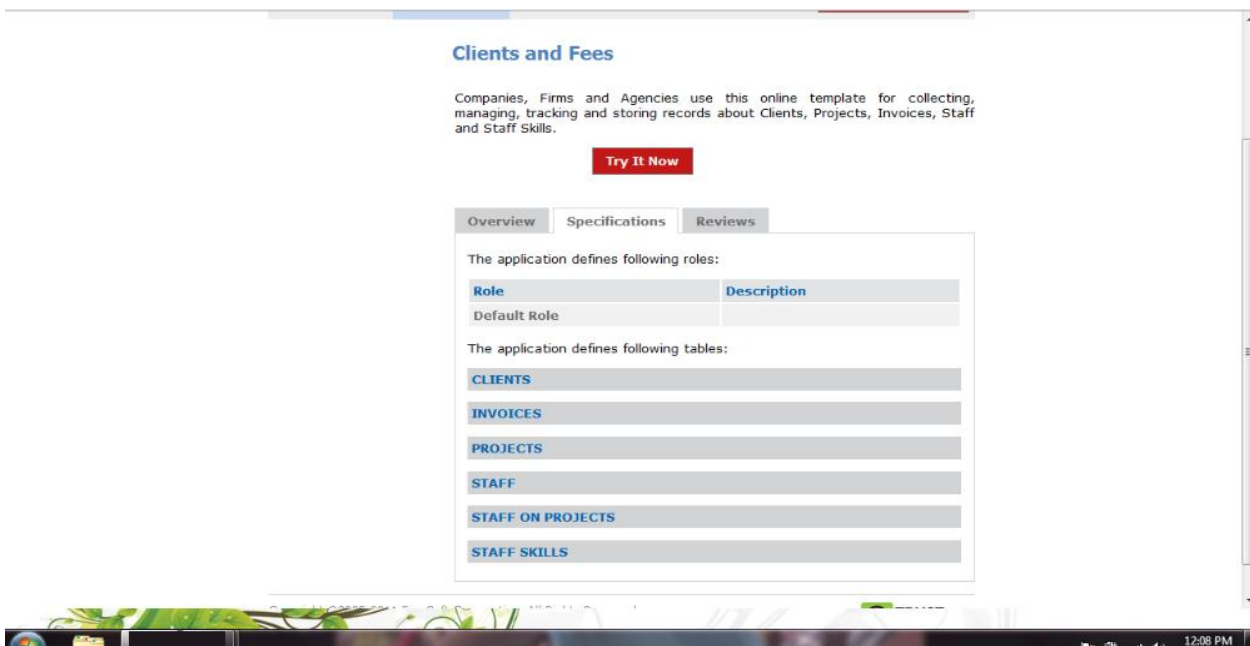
Clients and Fees

Companies, Firms and Agencies use this online template for collecting, managing, tracking and storing records about Clients, Projects, Invoices, Staff and Staff Skills.

Try It Now

Overview | Specifications | Reviews

The application defines following roles:

| Role | Description |
|---|---|
| Default Role | |

The application defines following tables:

CLIENTS

INVOICES

PROJECTS

STAFF

STAFF ON PROJECTS

STAFF SKILLS

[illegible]

12:08 PM